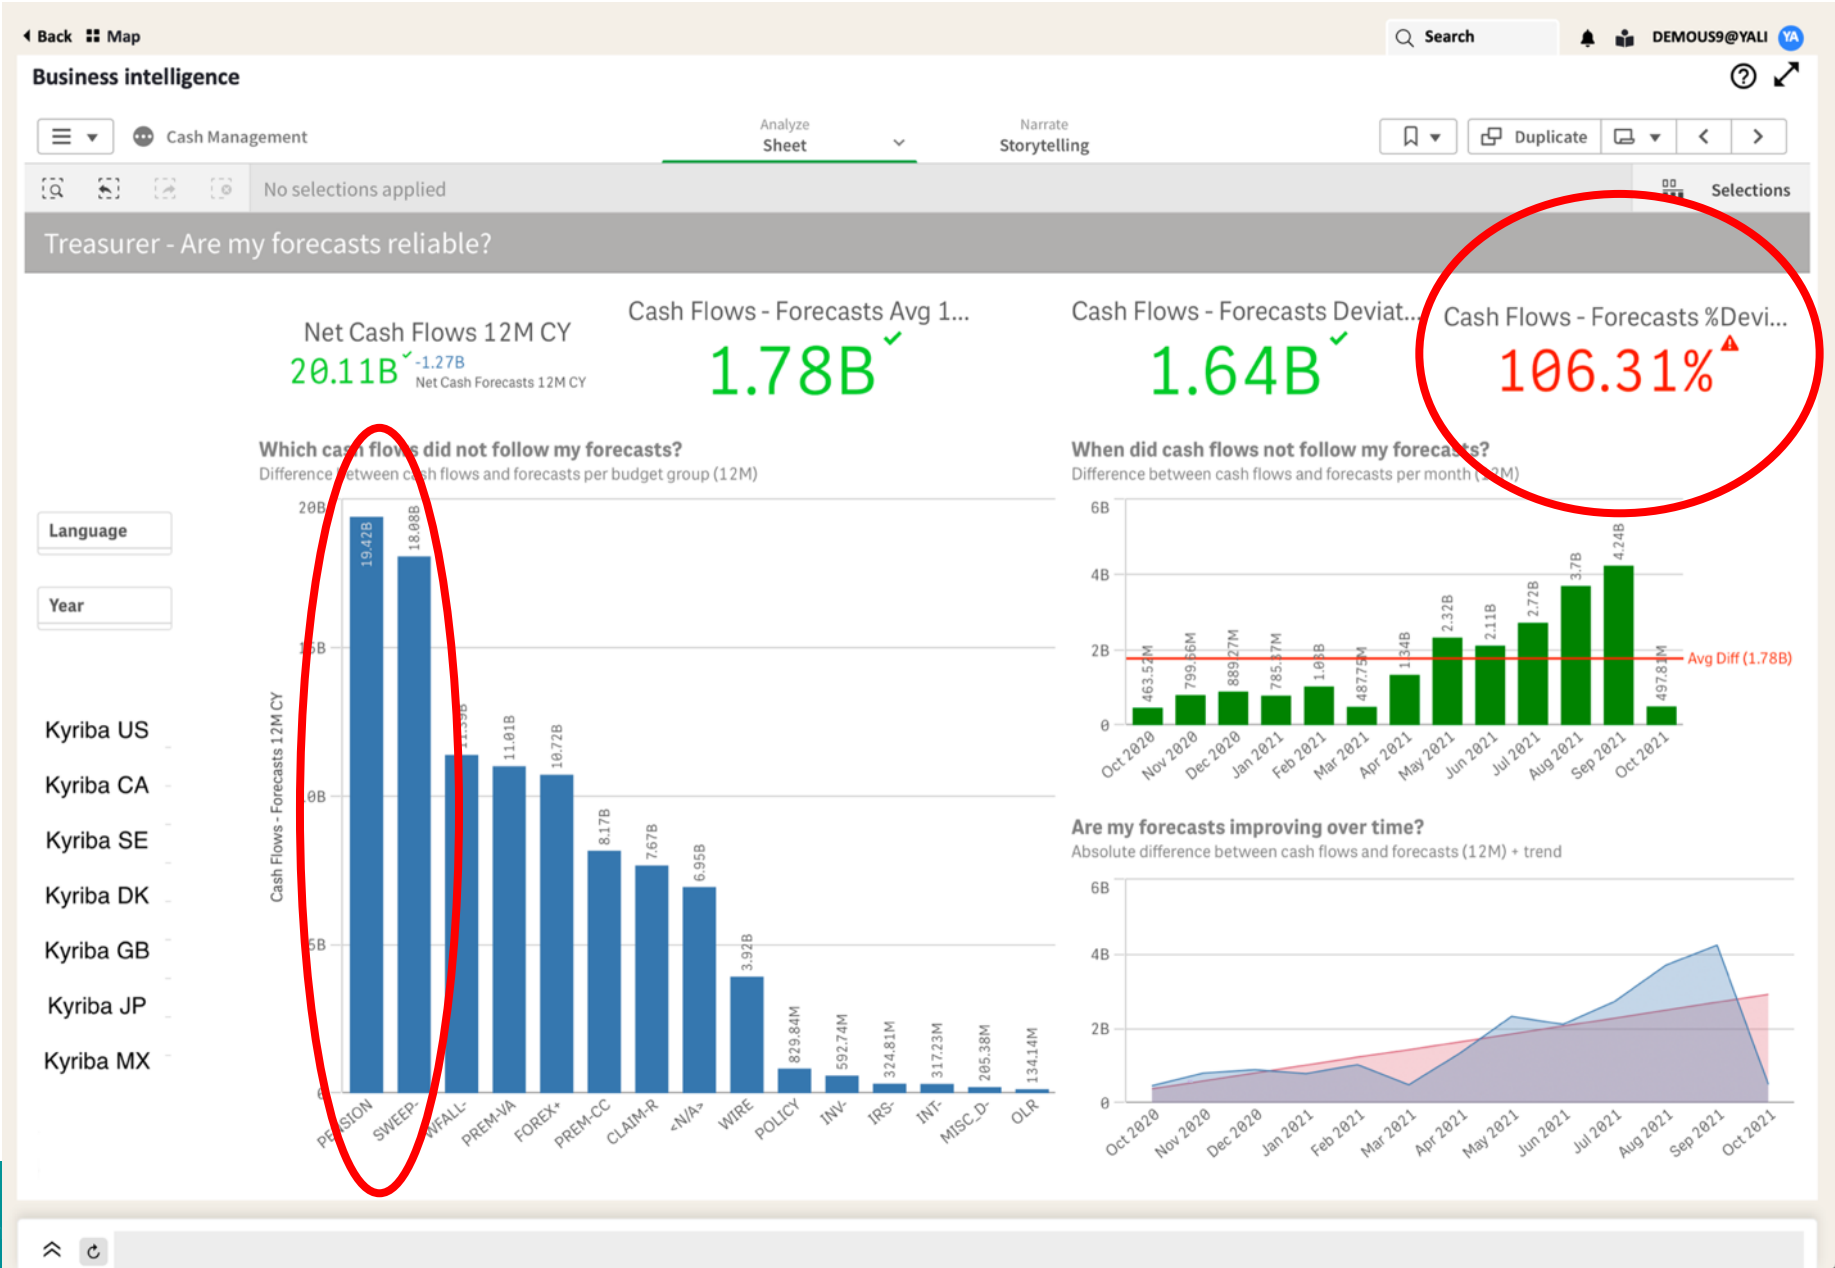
Back Map

Search

DEMOUS9@YALI YA

Business intelligence

Cash Management

Analyze
Sheet

Narrate
Storytelling

Duplicate

No selections applied

Selections

Treasurer - Are my forecasts reliable?

Net Cash Flows 12M CY
20.11B -1.27B
Net Cash Forecasts 12M CY

Cash Flows - Forecasts Avg 1...
1.78B

Cash Flows - Forecasts Deviat...
1.64B

Cash Flows - Forecasts %Devi...
106.31%

Language

Year

Kyriba US

Kyriba CA

Kyriba SE

Kyriba DK

Kyriba GB

Kyriba JP

Kyriba MX

Which cash flows did not follow my forecasts?
Difference between cash flows and forecasts per budget group (12M)

20B
15B
10B
5B
0

Cash Flows - Forecasts 12M CY

19.42B
18.08B
11.35B
11.01B
10.72B
8.17B
7.67B
6.95B
3.92B
829.84M
592.74M
324.81M
317.23M
205.38M
134.14M

PENSION
SWEEP-
WFALL-
PREM-VA
FOREX*
PREM-CC
CLAIM-R
<N/A>
WIRE
POLICY
INV-
IRS-
INT-
MISC_D-
OLR

When did cash flows not follow my forecasts?
Difference between cash flows and forecasts per month (12M)

6B
4B
2B
0

463.52M
799.56M
889.27M
785.37M
1.03B
487.75M
1.34B
2.32B
2.11B
2.72B
3.7B
4.24B
497.81M

Avg Diff (1.78B)

Oct 2020
Nov 2020
Dec 2020
Jan 2021
Feb 2021
Mar 2021
Apr 2021
May 2021
Jun 2021
Jul 2021
Aug 2021
Sep 2021
Oct 2021

Are my forecasts improving over time?
Absolute difference between cash flows and forecasts (12M) + trend

6B
4B
2B
0

Oct 2020
Nov 2020
Dec 2020
Jan 2021
Feb 2021
Mar 2021
Apr 2021
May 2021
Jun 2021
Jul 2021
Aug 2021
Sep 2021
Oct 2021